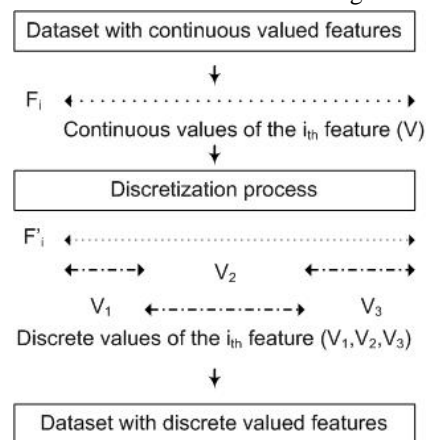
Dataset with continuous valued features

$F_i$

Continuous values of the $i_{th}$ feature (V)

Discretization process

$F'_i$

$V_2$

$V_1$

$V_3$

Discrete values of the $i_{th}$ feature ($V_1$,$V_2$,$V_3$)

Dataset with discrete valued features